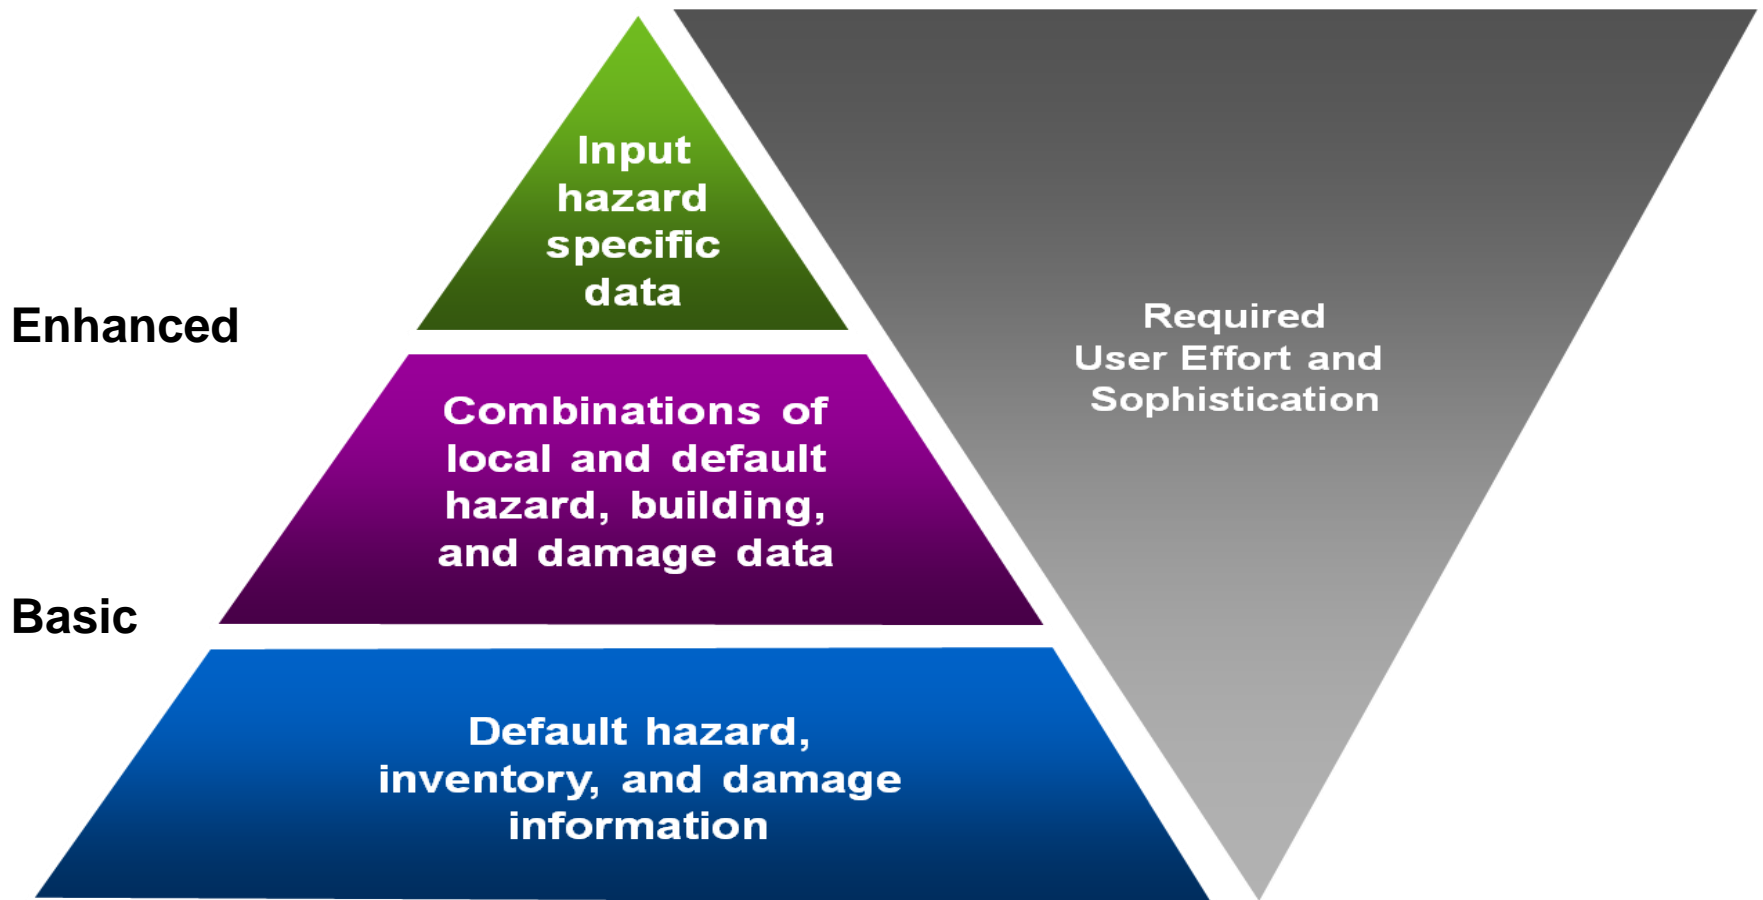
Input hazard specific data

Enhanced

Combinations of local and default hazard, building, and damage data

Basic

Default hazard, inventory, and damage information

Required User Effort and Sophistication